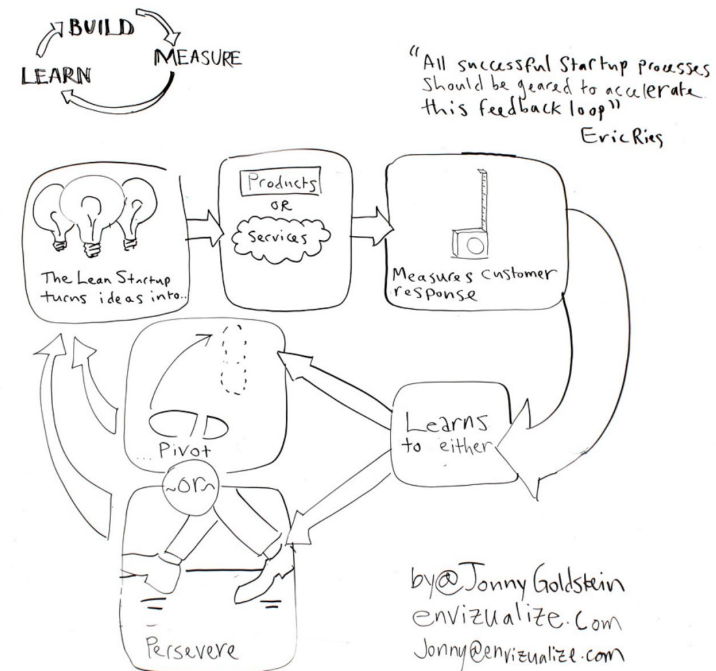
BUILD
MEASURE
LEARN

"All successful Startup processes should be geared to accelerate this feedback loop"
Eric Ries

The Lean Startup turns ideas into..

Products
OR
Services

Measures customer response

Learns to either

...Pivot

~or~

Persevere

by@Jonny Goldstein
envizualize.com
Jonny@envizualize.com